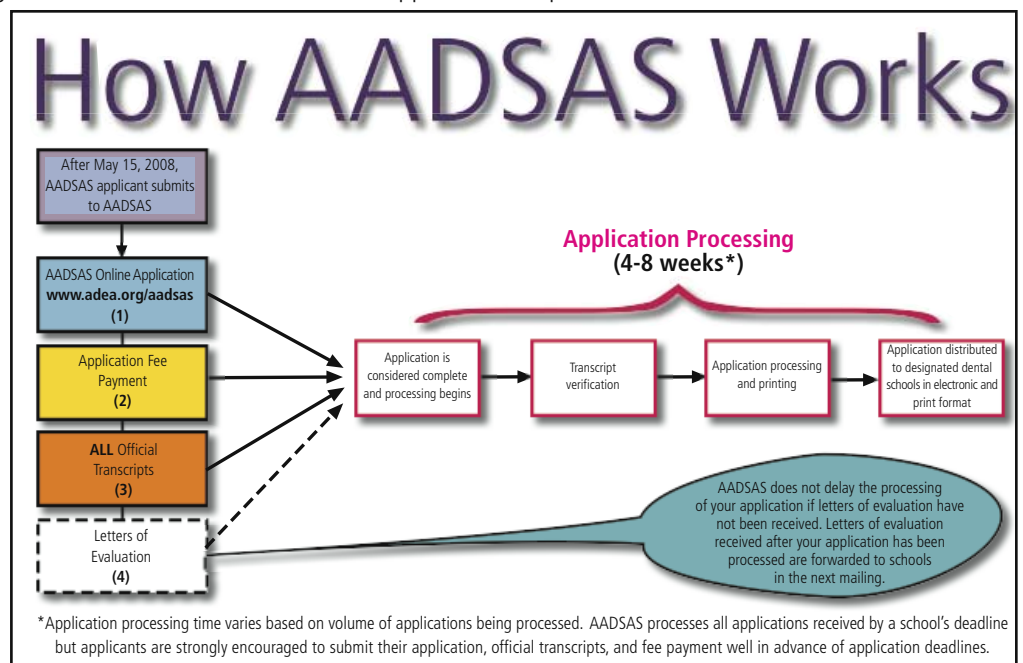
How AADSAS Works

After May 15, 2008, AADSAS applicant submits to AADSAS

AADSAS Online Application
**www.adea.org/aadsas**
(1)

Application Fee Payment
(2)

**ALL** Official Transcripts
(3)

Letters of Evaluation
(4)

Application Processing
(4-8 weeks*)

Application is considered complete and processing begins

Transcript verification

Application processing and printing

Application distributed to designated dental schools in electronic and print format

AADSAS does not delay the processing of your application if letters of evaluation have not been received. Letters of evaluation received after your application has been processed are forwarded to schools in the next mailing.

*Application processing time varies based on volume of applications being processed. AADSAS processes all applications received by a school's deadline but applicants are strongly encouraged to submit their application, official transcripts, and fee payment well in advance of application deadlines.